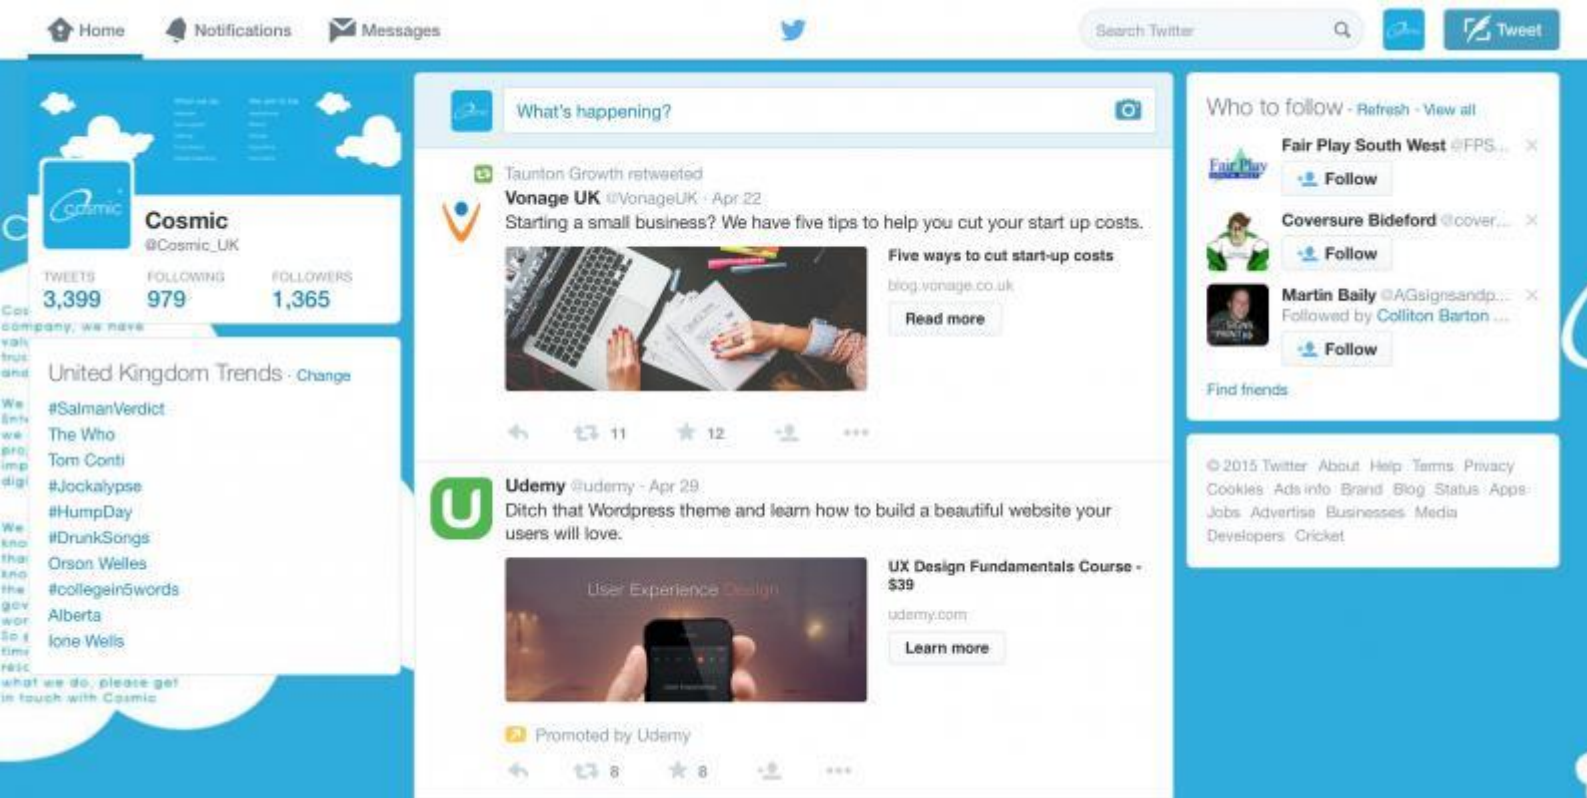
Home Notifications Messages

Search Twitter

Tweet

Cosmic
@Cosmic_UK

TWEETS 3,399
FOLLOWING 979
FOLLOWERS 1,365

United Kingdom Trends · Change

#SalmanVerdict
The Who
Tom Conti
#Jockalypse
#HumpDay
#DrunkSongs
Orson Welles
#collegein5words
Alberta
Ione Wells

What's happening?

Taunton Growth retweeted
Vonage UK @VonageUK · Apr 22
Starting a small business? We have five tips to help you cut your start up costs.

Five ways to cut start-up costs
blog.vonage.co.uk
Read more

11 12

Udemy @udemy · Apr 29
Ditch that Wordpress theme and learn how to build a beautiful website your users will love.

User Experience Design

UX Design Fundamentals Course - $39
udemy.com
Learn more

Promoted by Udemy

8 8

Who to follow · Refresh · View all

Fair Play South West @FPS...
Follow

Coversure Bideford @cover...
Follow

Martin Baily @AGsignsandp...
Followed by Colliton Barton ...
Follow

Find friends

© 2015 Twitter About Help Terms Privacy Cookies Ads info Brand Blog Status Apps Jobs Advertise Businesses Media Developers Cricket